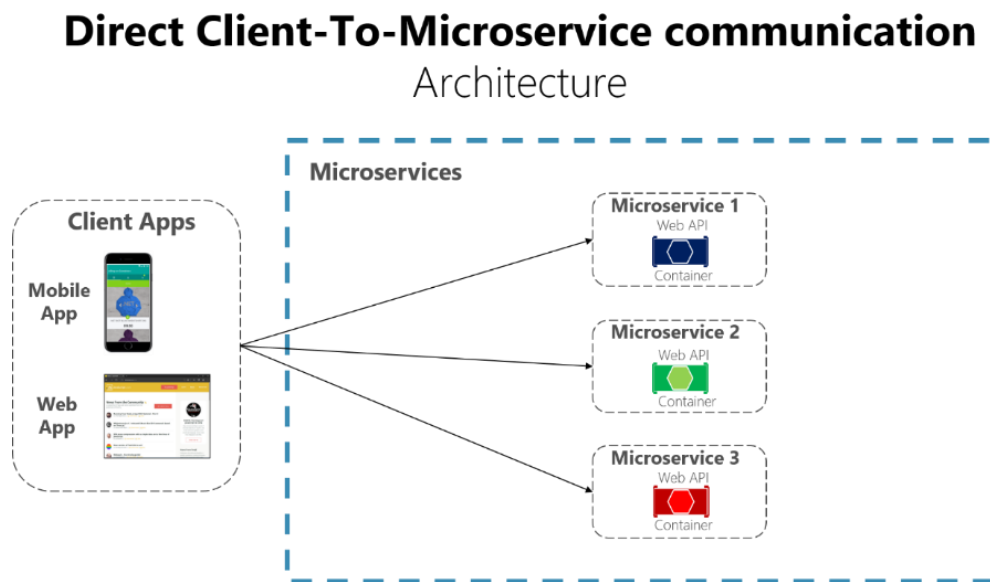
Direct Client-To-Microservice communication
Architecture

Microservices

Client Apps

Mobile App

Web App

Microservice 1
Web API
Container

Microservice 2
Web API
Container

Microservice 3
Web API
Container